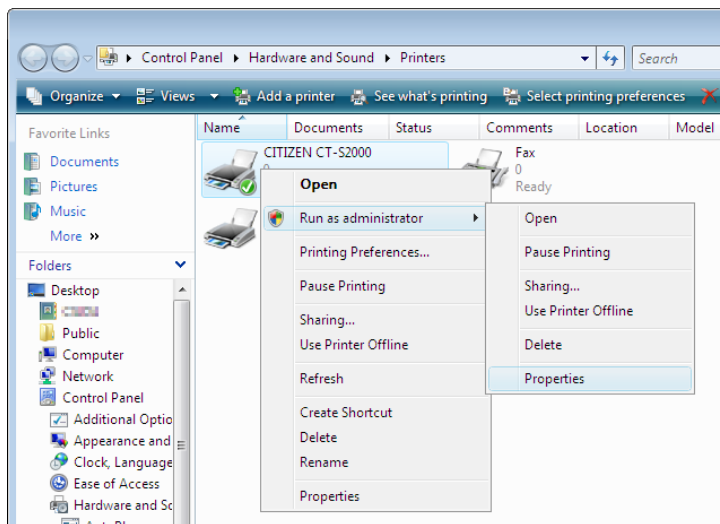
Control Panel ▸ Hardware and Sound ▸ Printers

Search

Organize ▾ Views ▾ Add a printer See what's printing Select printing preferences

Favorite Links
Documents
Pictures
Music
More »

Folders
Desktop
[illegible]
Public
Computer
Network
Control Panel
Additional Optio
Appearance and
Clock, Language
Ease of Access
Hardware and Sc

Name Documents Status Comments Location Model

CITIZEN CT-S2000
0

Fax
0
Ready

Open
Run as administrator ▸
Printing Preferences...
Pause Printing
Sharing...
Use Printer Offline
Refresh
Create Shortcut
Delete
Rename
Properties

Open
Pause Printing
Sharing...
Use Printer Offline
Delete
Properties